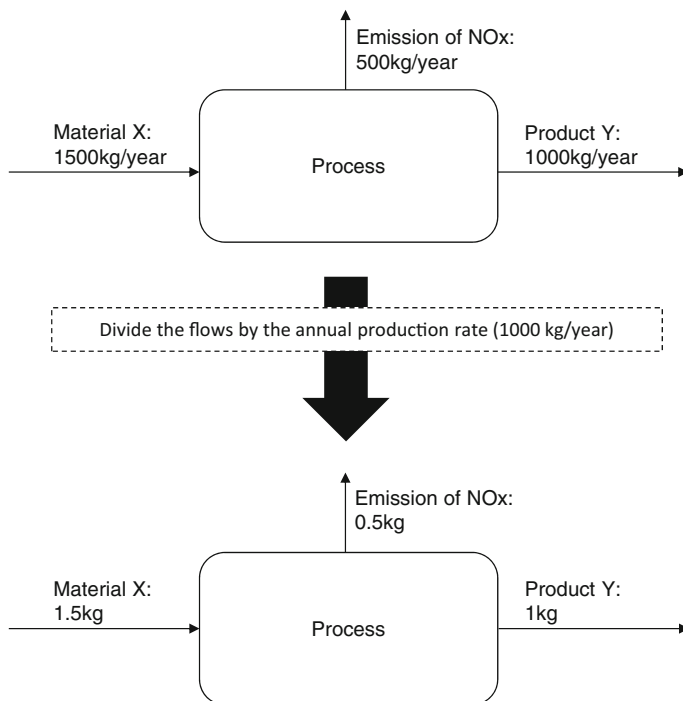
Emission of NOx:
500kg/year

Material X:
1500kg/year

Process

Product Y:
1000kg/year

Divide the flows by the annual production rate (1000 kg/year)

Emission of NOx:
0.5kg

Material X:
1.5kg

Process

Product Y:
1kg